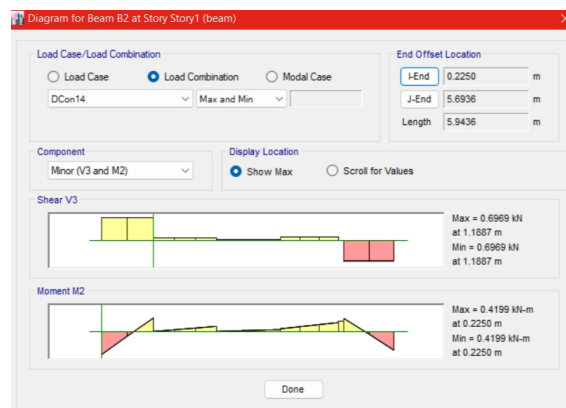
Diagram for Beam B2 at Story Story1 (beam)

Load Case/Load Combination
Load Case
Load Combination
Modal Case
DCon14
Max and Min

End Offset Location
I-End 0.2250 m
J-End 5.6936 m
Length 5.9436 m

Component
Minor (V3 and M2)

Display Location
Show Max
Scroll for Values

Shear V3
Max = 0.6969 kN
at 1.1887 m
Min = 0.6969 kN
at 1.1887 m

Moment M2
Max = 0.4199 kN-m
at 0.2250 m
Min = 0.4199 kN-m
at 0.2250 m

Done